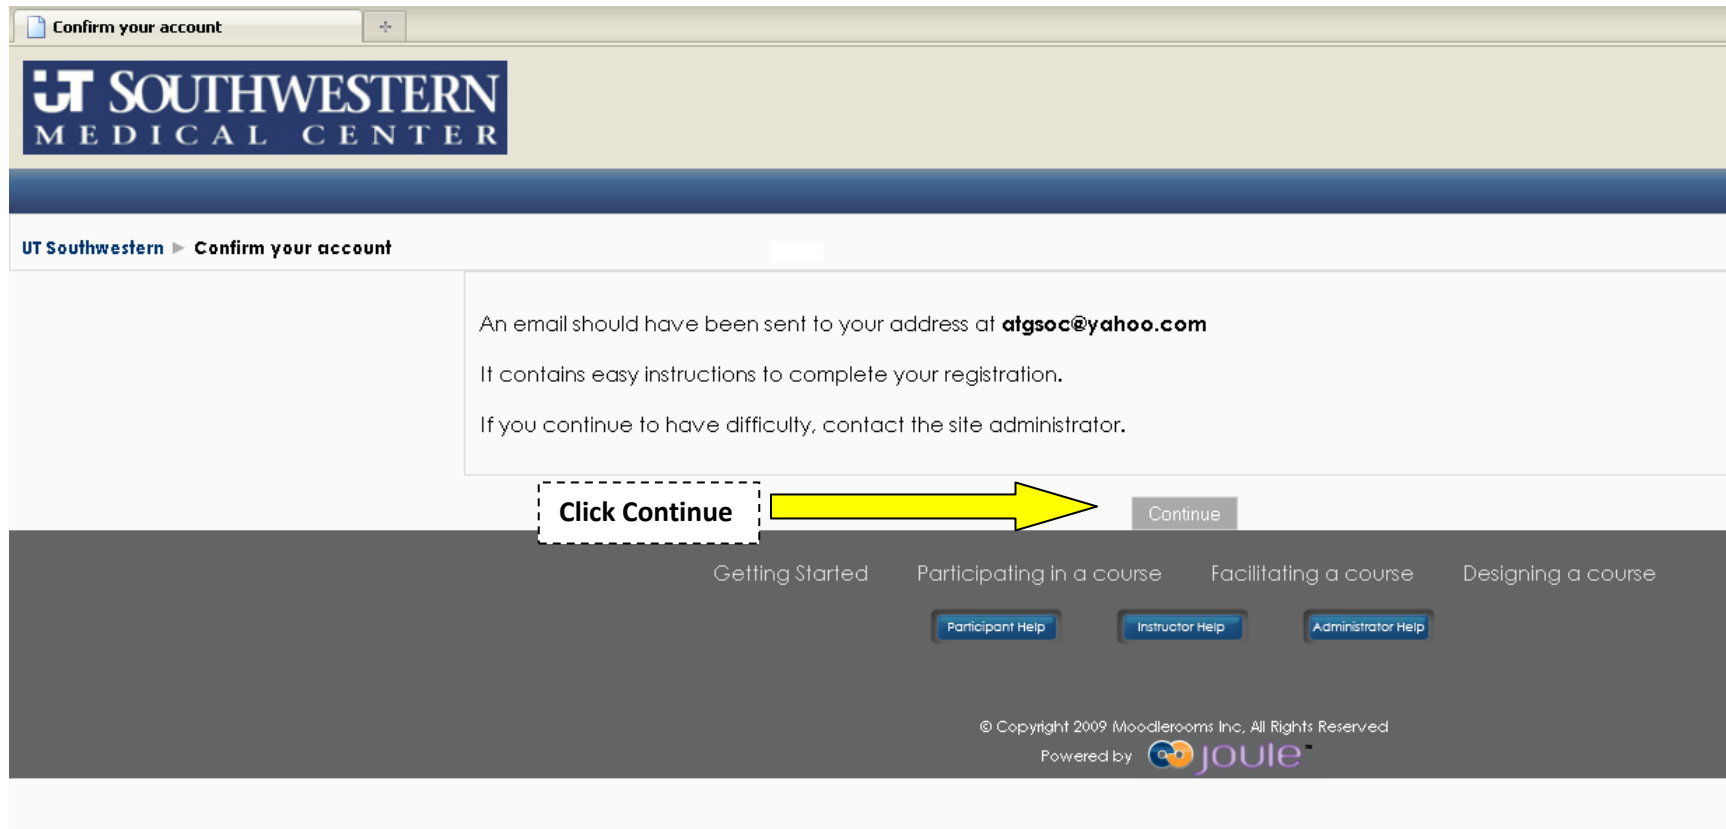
Confirm your account

UT SOUTHWESTERN
MEDICAL CENTER

UT Southwestern ▶ Confirm your account

An email should have been sent to your address at **atgsoc@yahoo.com**

It contains easy instructions to complete your registration.

If you continue to have difficulty, contact the site administrator.

Click Continue

Continue

Getting Started Participating in a course Facilitating a course Designing a course

Participant Help Instructor Help Administrator Help

© Copyright 2009 Moodlerooms Inc, All Rights Reserved
Powered by joule™